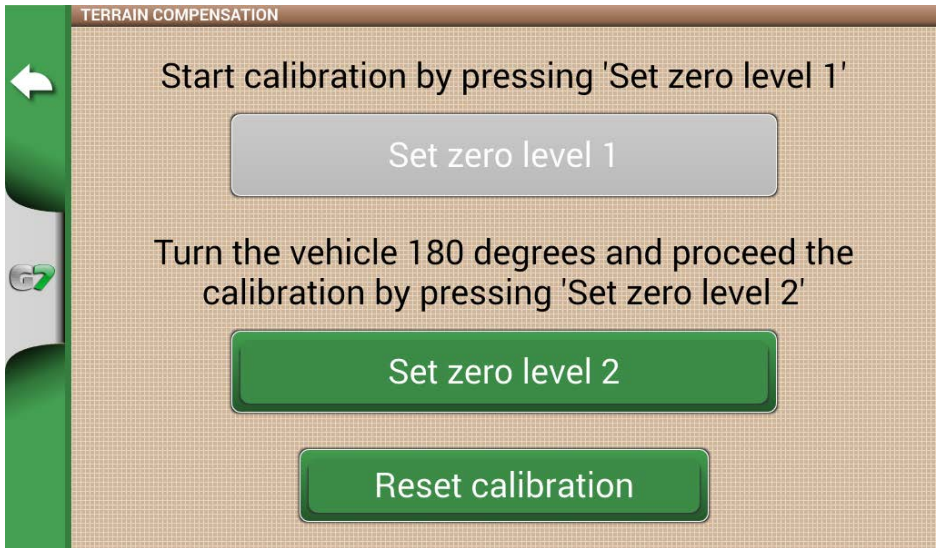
TERRAIN COMPENSATION

G7

Start calibration by pressing 'Set zero level 1'

Set zero level 1

Turn the vehicle 180 degrees and proceed the calibration by pressing 'Set zero level 2'

Set zero level 2

Reset calibration